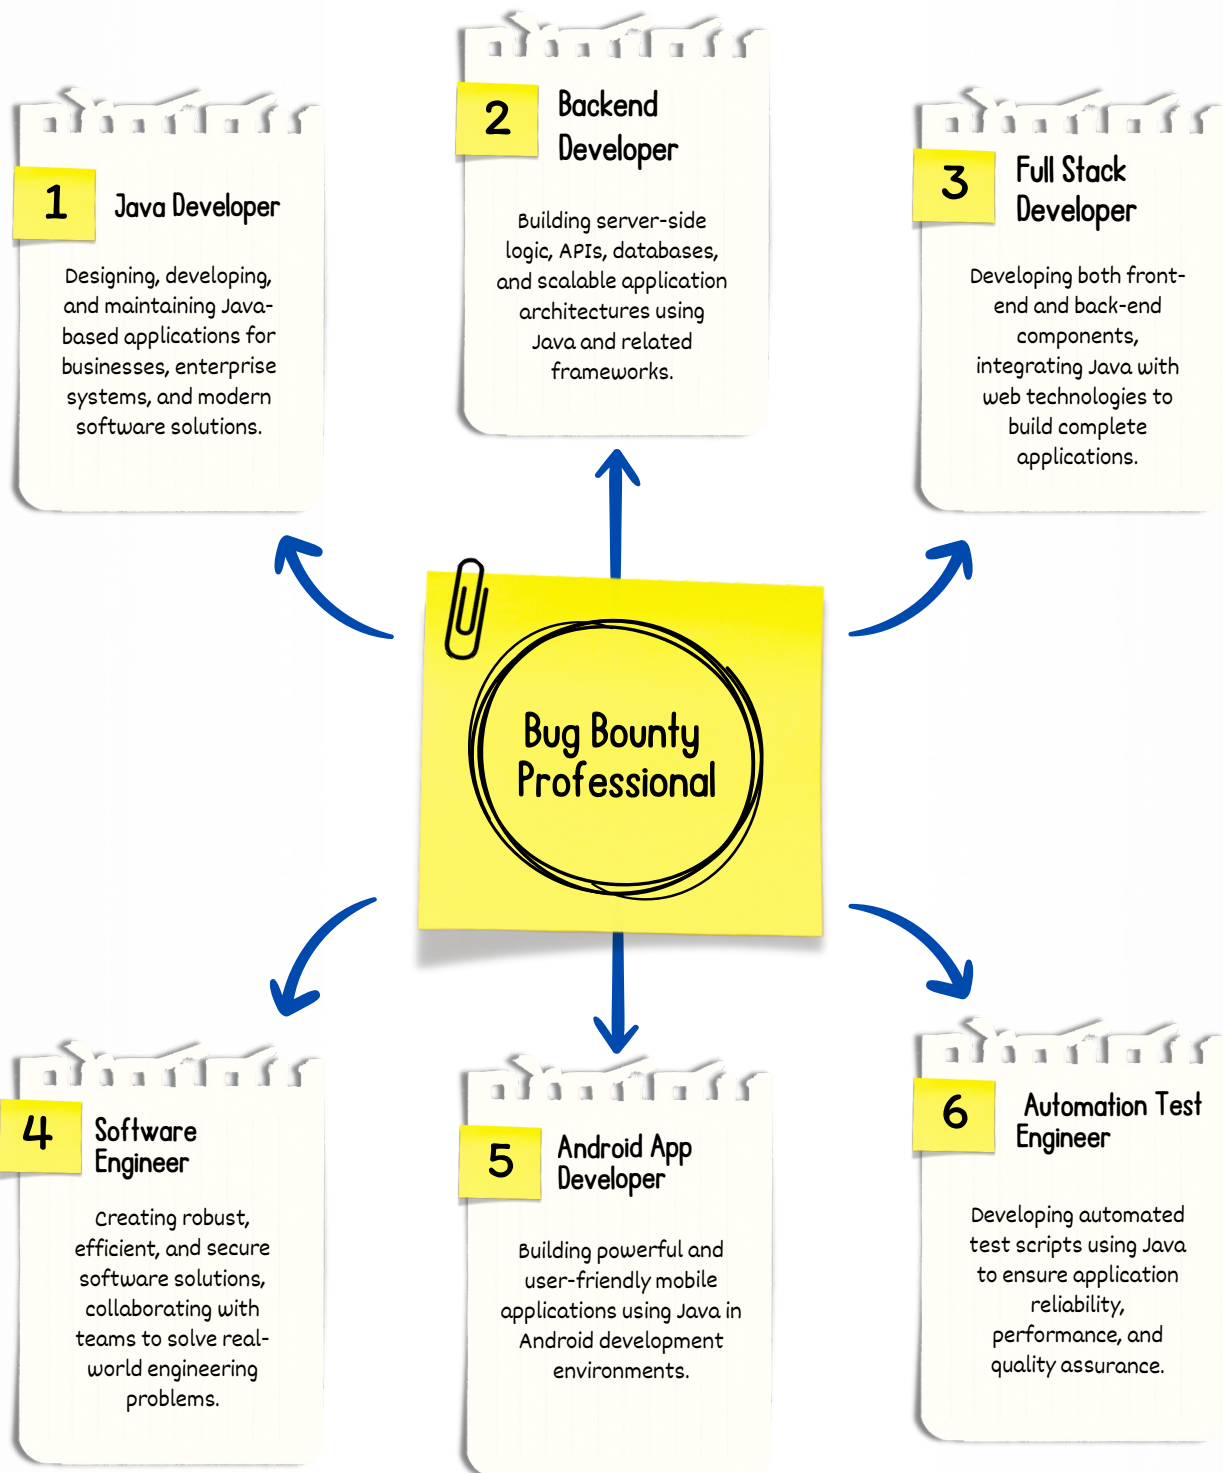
2
Backend Developer

Building server-side logic, APIs, databases, and scalable application architectures using Java and related frameworks.

1
Java Developer

Designing, developing, and maintaining Java-based applications for businesses, enterprise systems, and modern software solutions.

3
Full Stack Developer

Developing both front-end and back-end components, integrating Java with web technologies to build complete applications.

Bug Bounty Professional

4
Software Engineer

Creating robust, efficient, and secure software solutions, collaborating with teams to solve real-world engineering problems.

5
Android App Developer

Building powerful and user-friendly mobile applications using Java in Android development environments.

6
Automation Test Engineer

Developing automated test scripts using Java to ensure application reliability, performance, and quality assurance.